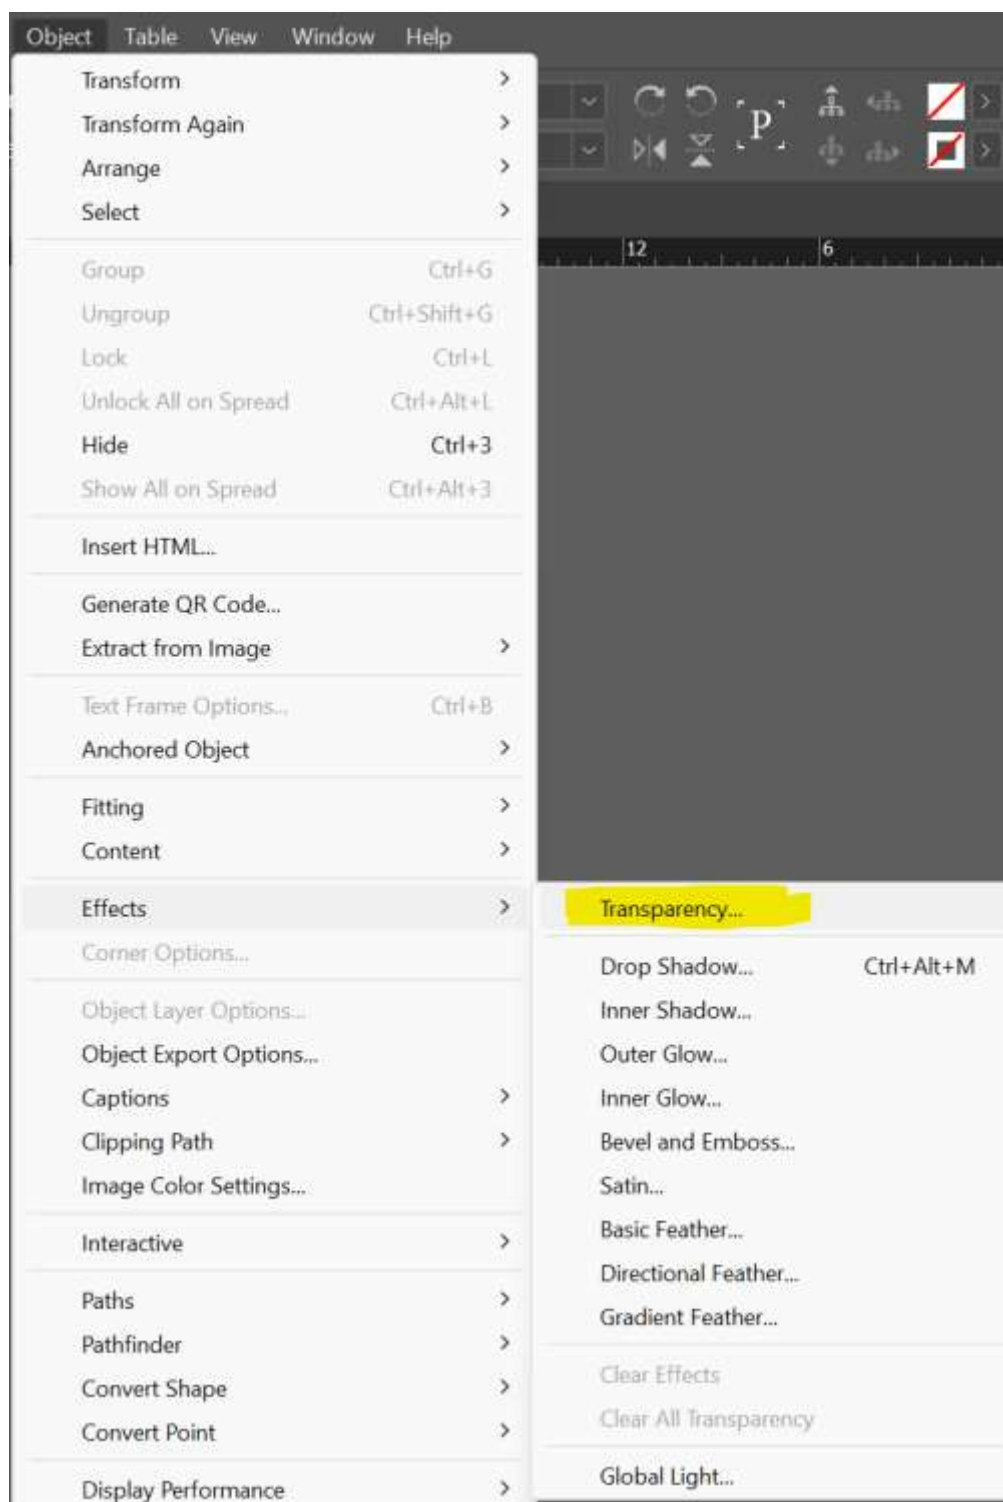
Object Table View Window Help

Transform
Transform Again
Arrange
Select

Group Ctrl+G
Ungroup Ctrl+Shift+G
Lock Ctrl+L
Unlock All on Spread Ctrl+Alt+L
Hide Ctrl+3
Show All on Spread Ctrl+Alt+3

Insert HTML...

Generate QR Code...
Extract from Image

Text Frame Options... Ctrl+B
Anchored Object

Fitting
Content

Effects
Corner Options...

Object Layer Options...
Object Export Options...
Captions
Clipping Path
Image Color Settings...

Interactive

Paths
Pathfinder
Convert Shape
Convert Point

Display Performance

P

12 6

Transparency...

Drop Shadow... Ctrl+Alt+M
Inner Shadow...
Outer Glow...
Inner Glow...
Bevel and Emboss...
Satin...
Basic Feather...
Directional Feather...
Gradient Feather...

Clear Effects
Clear All Transparency

Global Light...